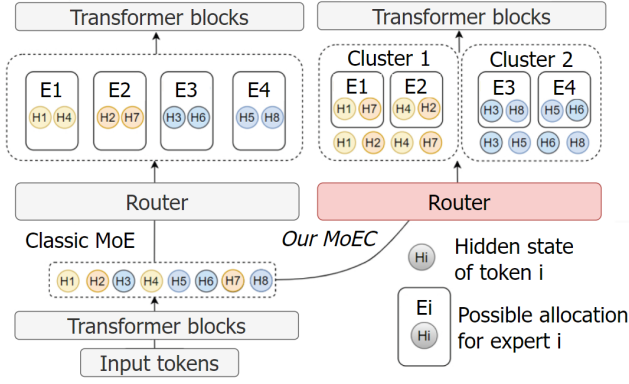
Transformer blocks

E1
H1 H4

E2
H2 H7

E3
H3 H6

E4
H5 H8

Router

Classic MoE

H1 H2 H3 H4 H5 H6 H7 H8

Transformer blocks

Input tokens

Transformer blocks

Cluster 1

E1
H1 H7

E2
H4 H2

H1 H2 H4 H7

Cluster 2

E3
H3 H8

E4
H5 H6

H3 H5 H6 H8

Router

Our MoEC

Hi Hidden state of token i

Ei
Hi
Possible allocation for expert i